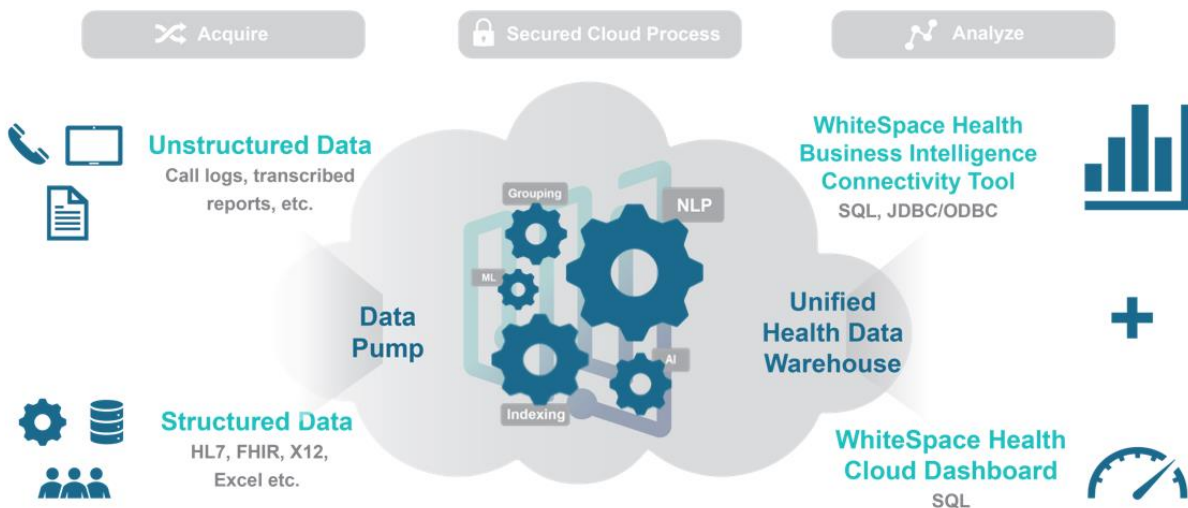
Acquire

Secured Cloud Process

Analyze

Unstructured Data
Call logs, transcribed reports, etc.

Grouping

NLP

ML

AI

Indexing

Data Pump

Unified Health Data Warehouse

WhiteSpace Health Business Intelligence Connectivity Tool
SQL, JDBC/ODBC

Structured Data
HL7, FHIR, X12, Excel etc.

WhiteSpace Health Cloud Dashboard
SQL